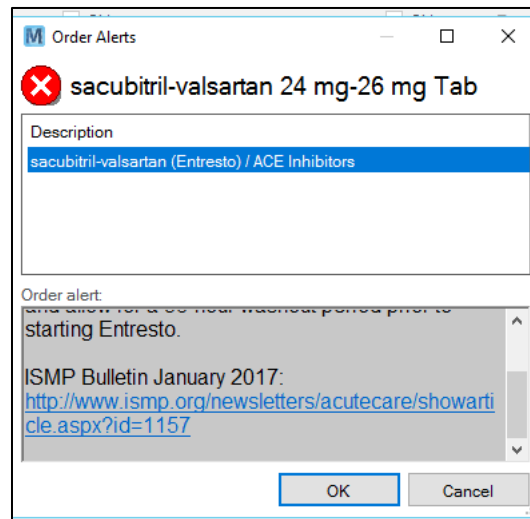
M Order Alerts

sacubitril-valsartan 24 mg-26 mg Tab

Description

sacubitril-valsartan (Entresto) / ACE Inhibitors

Order alert:

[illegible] starting Entresto.

ISMP Bulletin January 2017:
http://www.ismp.org/newsletters/acutecare/showarticle.aspx?id=1157

OK

Cancel